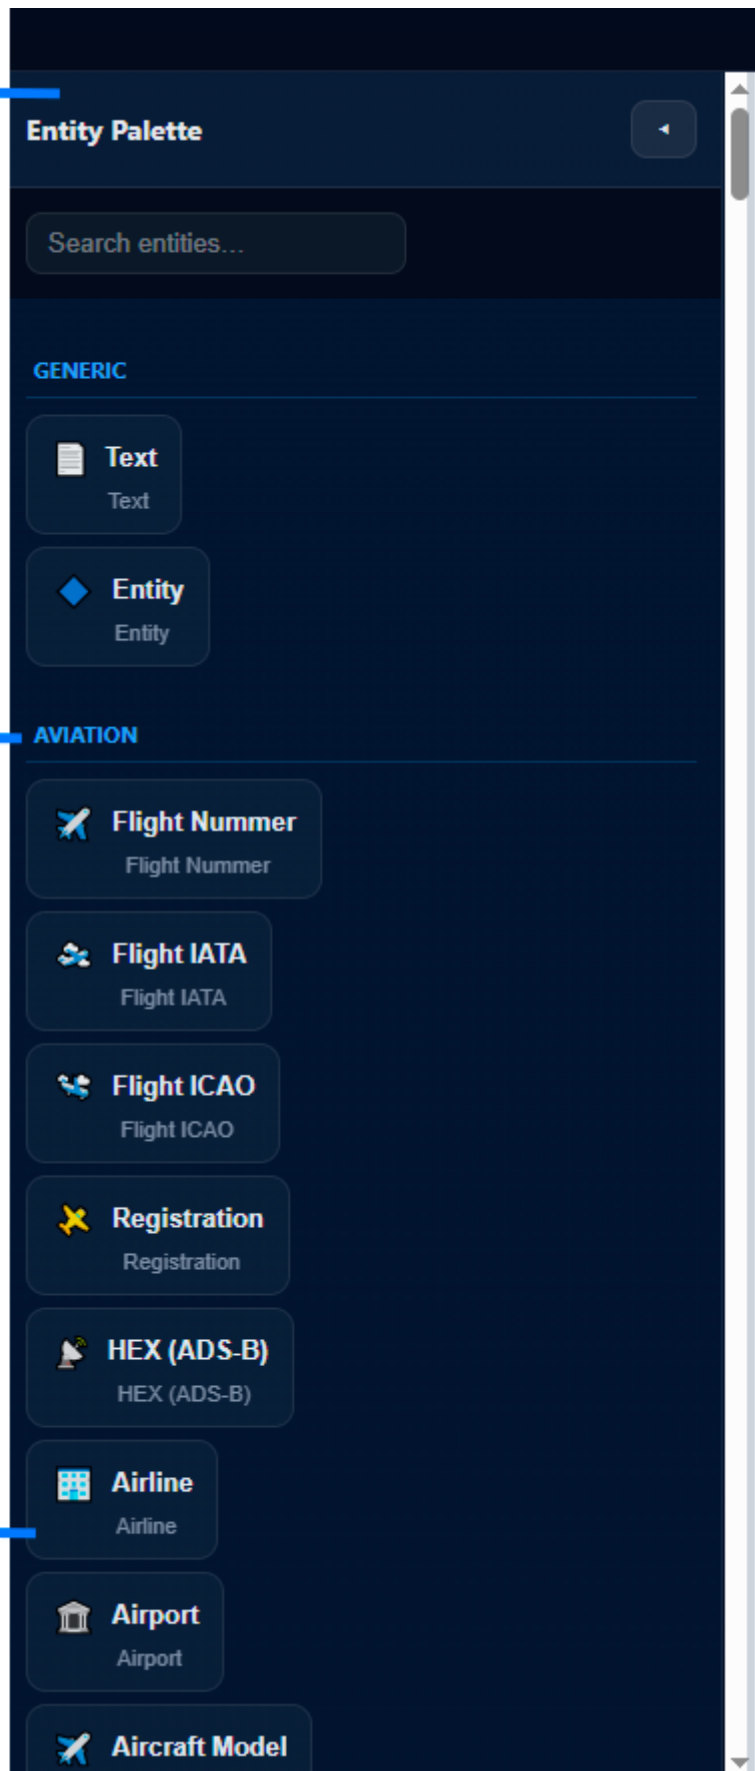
Entity Palette

Search entities...

GENERIC

Text
Text

Entity
Entity

AVIATION

Flight Nummer
Flight Nummer

Flight IATA
Flight IATA

Flight ICAO
Flight ICAO

Registration
Registration

HEX (ADS-B)
HEX (ADS-B)

Airline
Airline

Airport
Airport

Aircraft Model